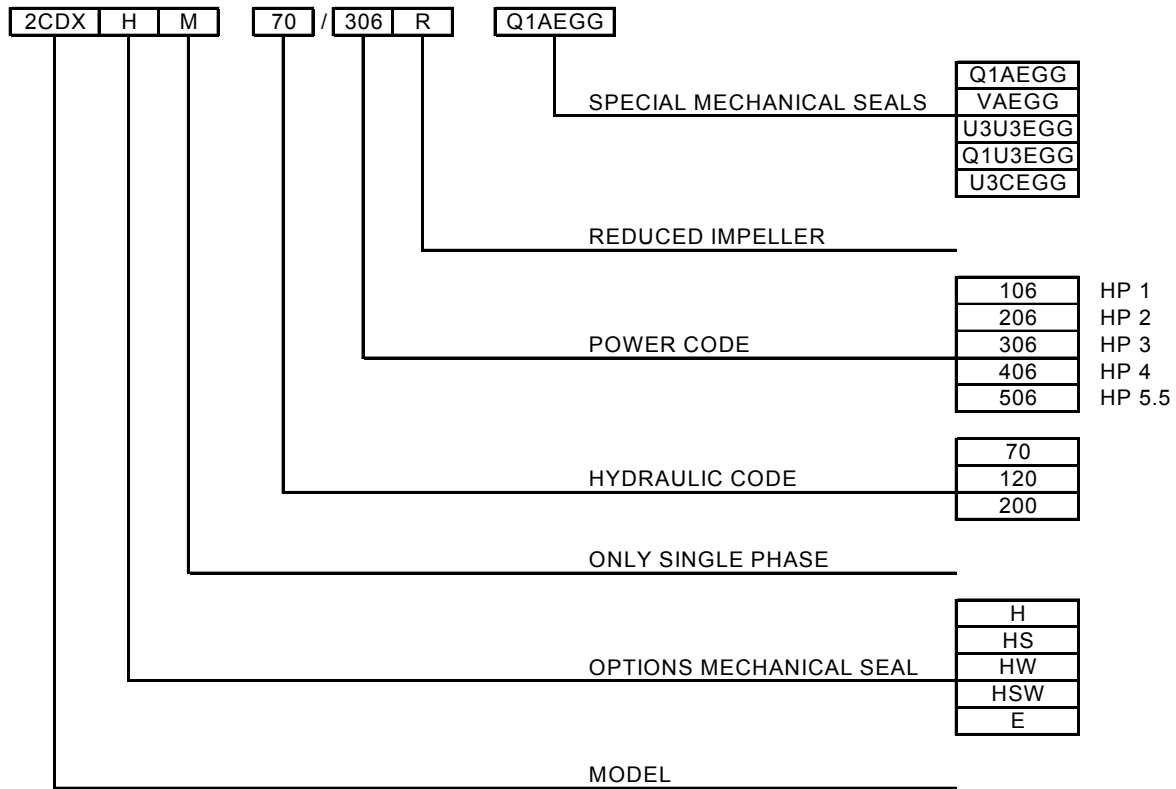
2CDX H M 70 / 306 R Q1AEGG

SPECIAL MECHANICAL SEALS

Q1AEGG
VAEGG
U3U3EGG
Q1U3EGG
U3CEGG

REDUCED IMPELLER

POWER CODE

| | |
|---|---|
| 106 | HP 1 |
| 206 | HP 2 |
| 306 | HP 3 |
| 406 | HP 4 |
| 506 | HP 5.5 |

HYDRAULIC CODE

70
120
200

ONLY SINGLE PHASE

OPTIONS MECHANICAL SEAL

H
HS
HW
HSW
E

MODEL